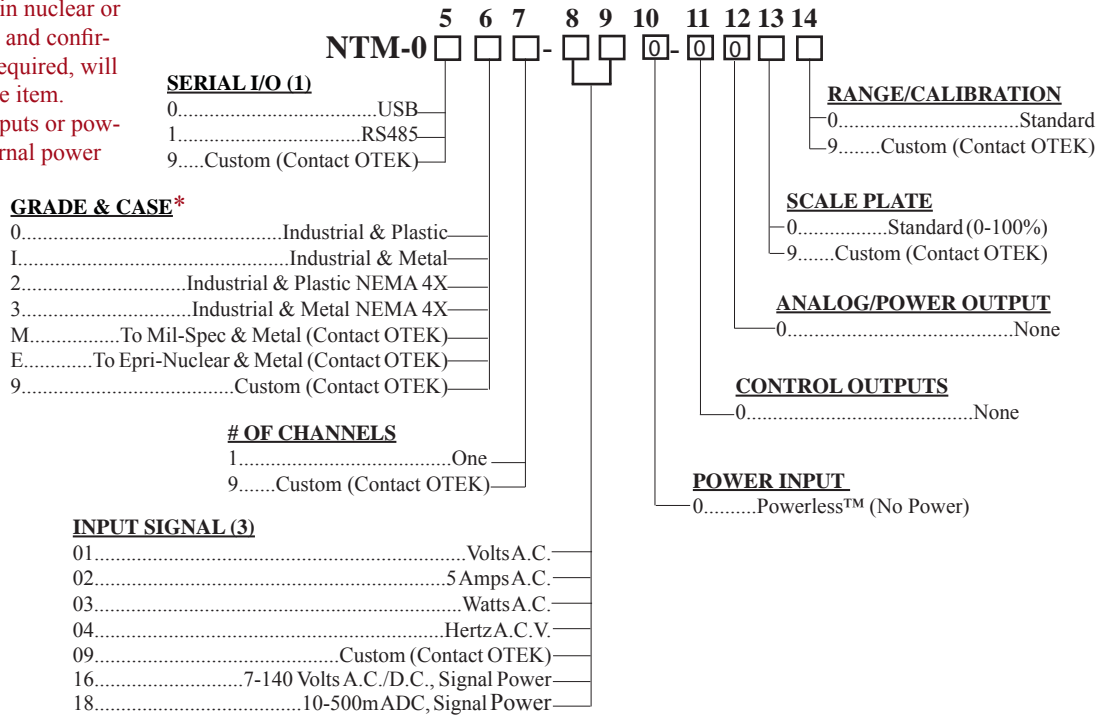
in nuclear or
and confirequired, will
e item.
puts or powrnal power

5 6 7 8 9 10 11 12 13 14
NTM-0 □ □ □- □ □ 0- 0 0 □ □

SERIAL I/O (1)
0......................................USB
1....................................RS485
9.....Custom (Contact OTEK)

GRADE & CASE*
0...................................................Industrial & Plastic
I...................................................Industrial & Metal
2...............................Industrial & Plastic NEMA 4X
3...............................Industrial & Metal NEMA 4X
M................To Mil-Spec & Metal (Contact OTEK)
E............To Epri-Nuclear & Metal (Contact OTEK)
9.......................................Custom (Contact OTEK)

# OF CHANNELS
1.......................................One
9.......Custom (Contact OTEK)

INPUT SIGNAL (3)
01...........................................................Volts A.C.
02.......................................................5 Amps A.C.
03..........................................................Watts A.C.
04........................................................Hertz A.C.V.
09...............................................Custom (Contact OTEK)
16............................7-140 Volts A.C./D.C., Signal Power
18.......................................10-500mADC, Signal Power

RANGE/CALIBRATION
0.................................Standard
9........Custom (Contact OTEK)

SCALE PLATE
0................Standard (0-100%)
9.......Custom (Contact OTEK)

ANALOG/POWER OUTPUT
0..........................................None

CONTROL OUTPUTS
0..........................................None

POWER INPUT
0..........Powerless™ (No Power)